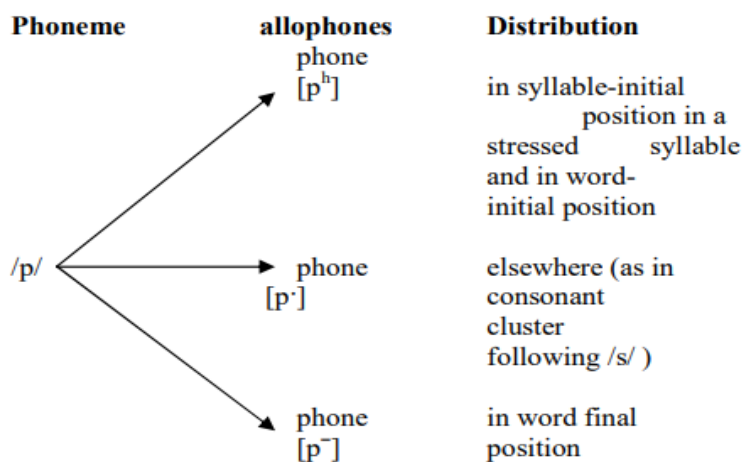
Phoneme

allophones

Distribution

/p/

phone
[p$^h$]

in syllable-initial position in a stressed syllable and in word-initial position

phone
[p$^·$]

elsewhere (as in consonant cluster following /s/ )

phone
[p$^-$]

in word final position